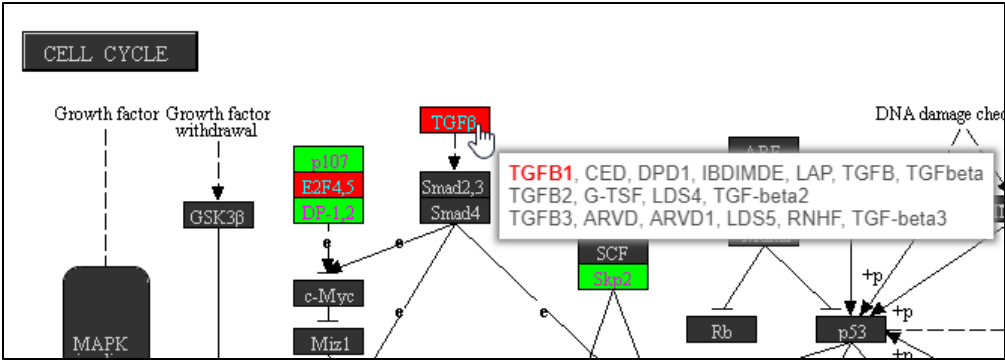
CELL CYCLE

Growth factor

Growth factor withdrawal

GSK3β

MAPK

p107

E2F4,5

DP-1,2

c-Myc

Miz1

TGFβ

Smad2,3

Smad4

TGFB1, CED, DPD1, IBDIMDE, LAP, TGFB, TGFbeta
TGFB2, G-TSF, LDS4, TGF-beta2
TGFB3, ARVD, ARVD1, LDS5, RNHF, TGF-beta3

SCF

Skp2

ARF

Rb

p53

DNA damage chec

+p

+p

+p

e

e

e

e